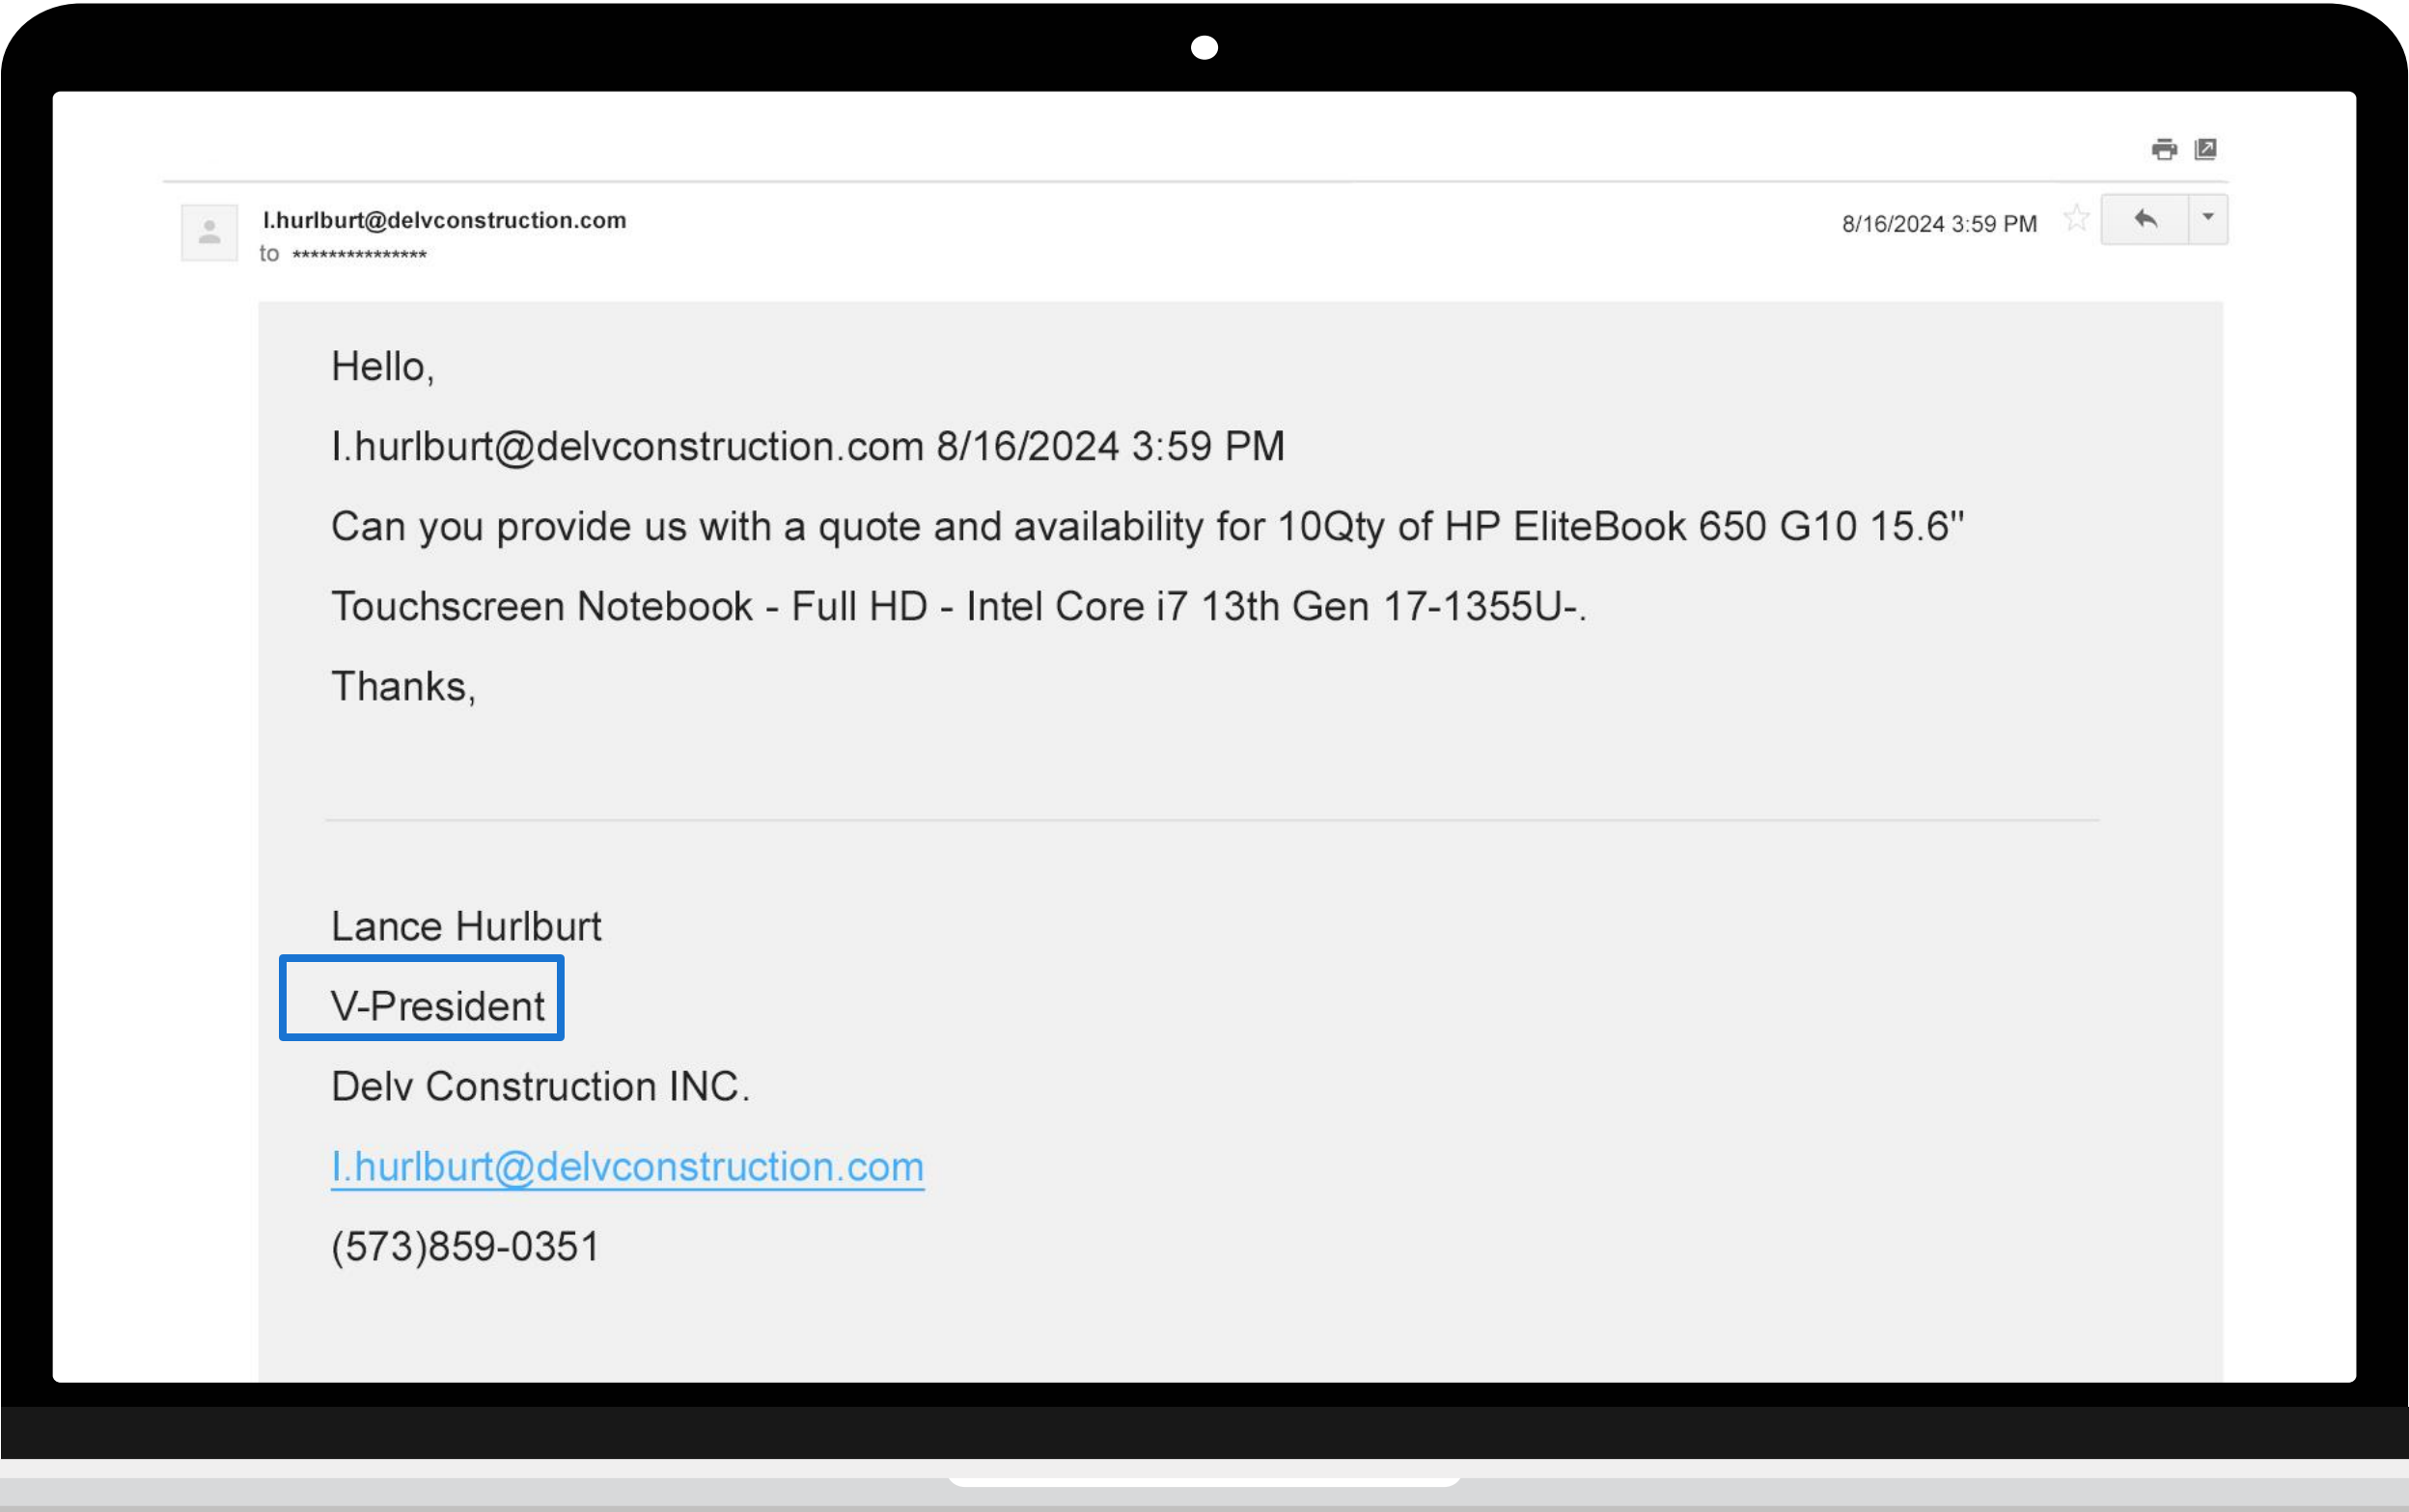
l.hurlburt@delvconstruction.com
to ***************

8/16/2024 3:59 PM

Hello,

l.hurlburt@delvconstruction.com 8/16/2024 3:59 PM

Can you provide us with a quote and availability for 10Qty of HP EliteBook 650 G10 15.6" Touchscreen Notebook - Full HD - Intel Core i7 13th Gen 17-1355U-.

Thanks,

Lance Hurlburt

V-President

Delv Construction INC.

l.hurlburt@delvconstruction.com

(573)859-0351